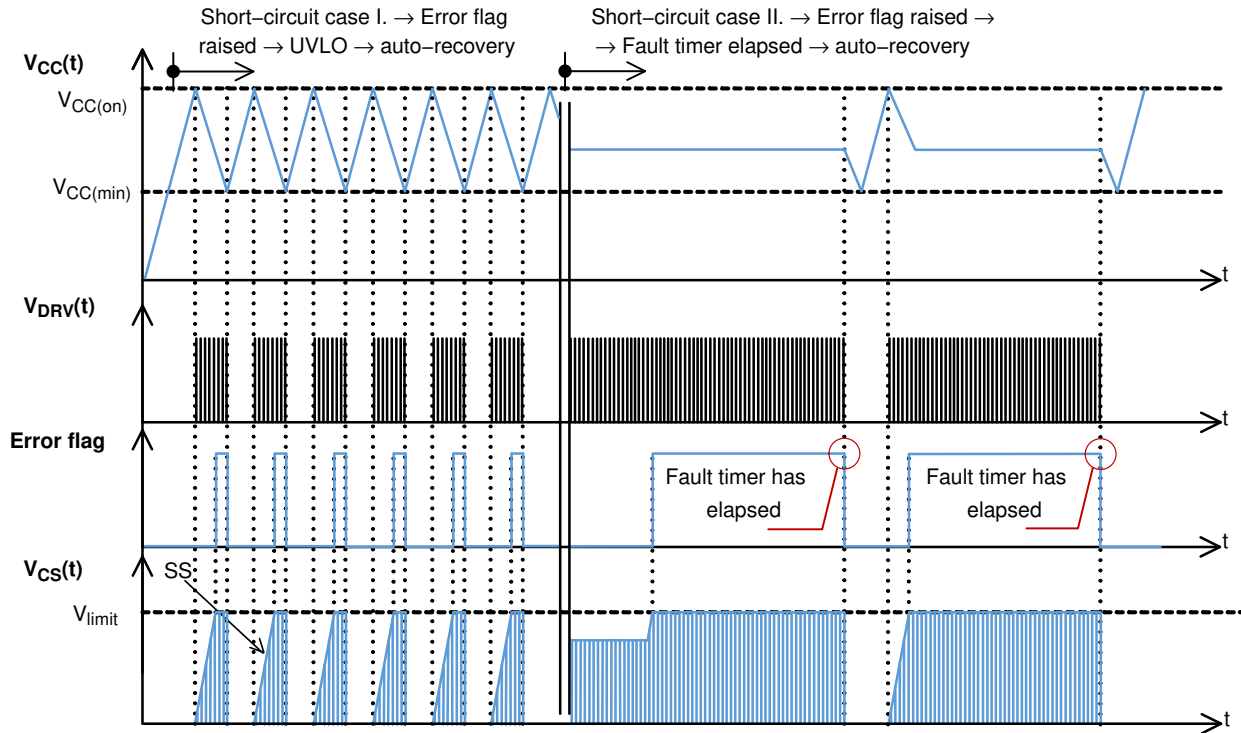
Short−circuit case I. → Error flag raised → UVLO → auto−recovery

Short−circuit case II. → Error flag raised → → Fault timer elapsed → auto−recovery

$V_{CC}(t)$

$V_{CC(on)}$

$V_{CC(min)}$

t

$V_{DRV}(t)$

t

Error flag

Fault timer has elapsed

Fault timer has elapsed

t

$V_{CS}(t)$

SS

$V_{limit}$

t